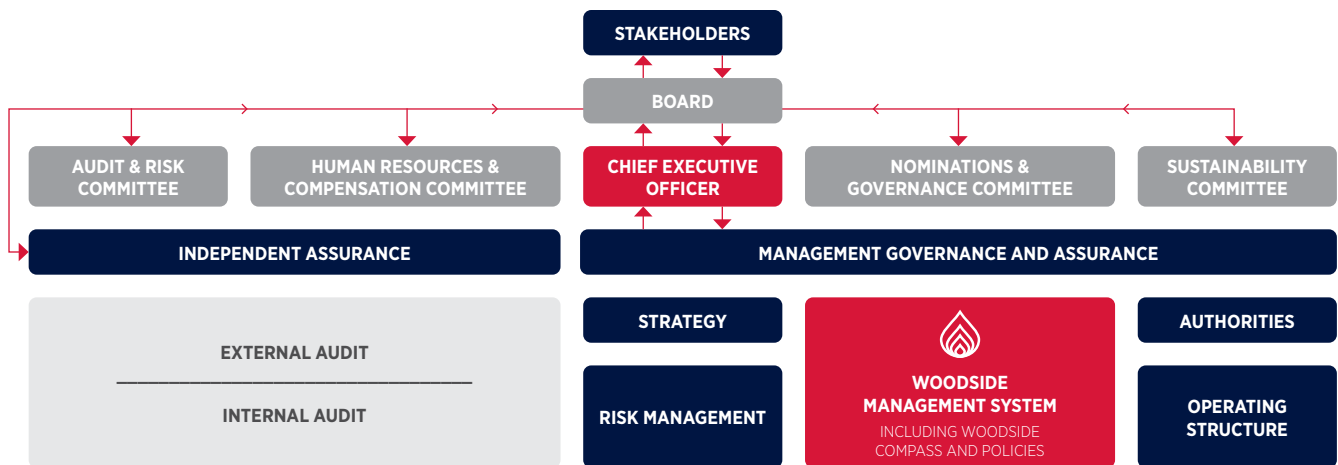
STAKEHOLDERS

BOARD

AUDIT & RISK COMMITTEE

HUMAN RESOURCES & COMPENSATION COMMITTEE

CHIEF EXECUTIVE OFFICER

NOMINATIONS & GOVERNANCE COMMITTEE

SUSTAINABILITY COMMITTEE

INDEPENDENT ASSURANCE

MANAGEMENT GOVERNANCE AND ASSURANCE

EXTERNAL AUDIT

INTERNAL AUDIT

STRATEGY

RISK MANAGEMENT

WOODSIDE MANAGEMENT SYSTEM

INCLUDING WOODSIDE COMPASS AND POLICIES

AUTHORITIES

OPERATING STRUCTURE